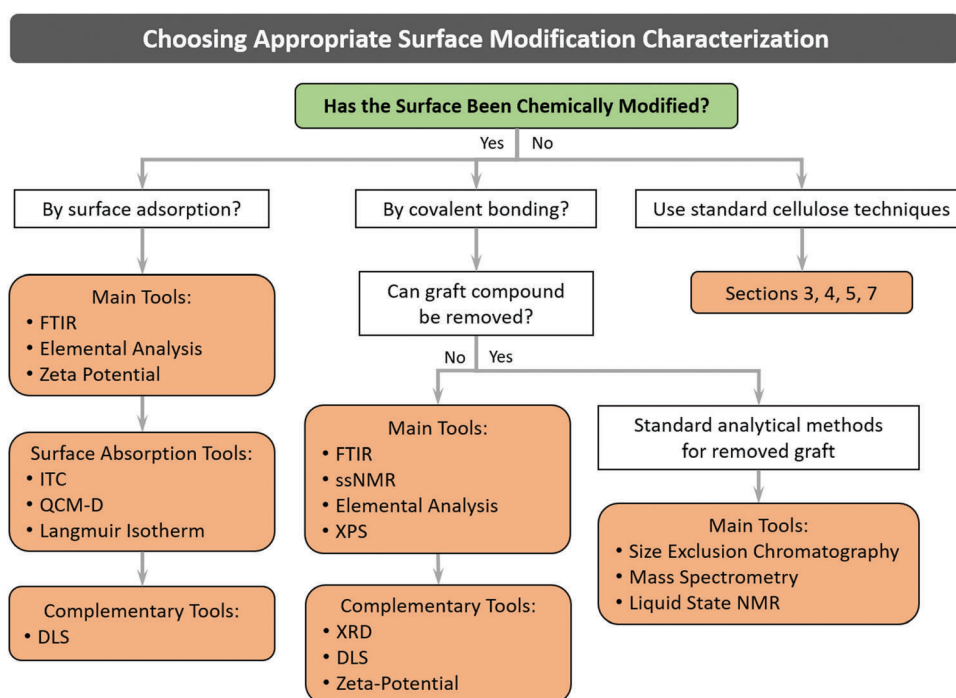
Choosing Appropriate Surface Modification Characterization

Has the Surface Been Chemically Modified?

Yes No

By surface adsorption?

By covalent bonding?

Use standard cellulose techniques

Main Tools:
• FTIR
• Elemental Analysis
• Zeta Potential

Can graft compound be removed?

Sections 3, 4, 5, 7

No Yes

Surface Absorption Tools:
• ITC
• QCM-D
• Langmuir Isotherm

Main Tools:
• FTIR
• ssNMR
• Elemental Analysis
• XPS

Standard analytical methods for removed graft

Main Tools:
• Size Exclusion Chromatography
• Mass Spectrometry
• Liquid State NMR

Complementary Tools:
• DLS

Complementary Tools:
• XRD
• DLS
• Zeta-Potential